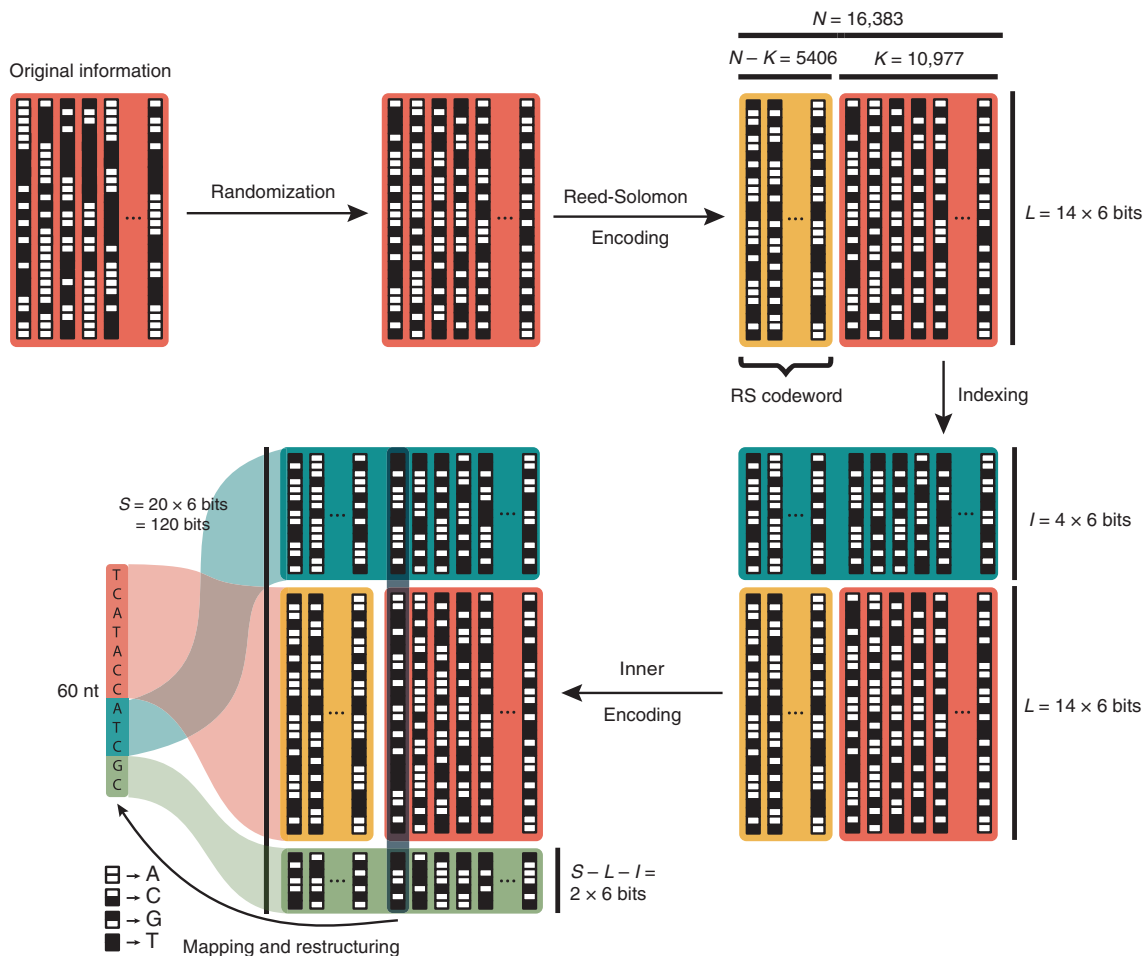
Original information

Randomization

Reed-Solomon

Encoding

$N = 16,383$

$N - K = 5406$

$K = 10,977$

$L = 14 \times 6$ bits

RS codeword

Indexing

$I = 4 \times 6$ bits

$L = 14 \times 6$ bits

Inner

Encoding

$S = 20 \times 6$ bits
$= 120$ bits

T
C
A
T
A
C
C
A
T
C
G
C

60 nt

$S - L - I =$
$2 \times 6$ bits

→ A
→ C
→ G
→ T

Mapping and restructuring